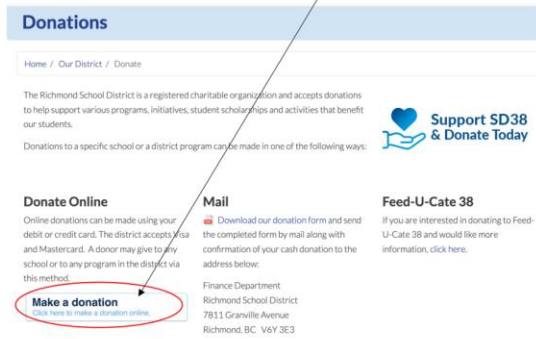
Donations

Home / Our District / Donate

The Richmond School District is a registered charitable organization and accepts donations to help support various programs, initiatives, student scholarships and activities that benefit our students.

Donations to a specific school or a district program can be made in one of the following ways:

Support SD38 & Donate Today

Donate Online

Online donations can be made using your debit or credit card. The district accepts Visa and Mastercard. A donor may give to any school or to any program in the district via this method.

Make a donation
Click here to make a donation online.

Mail

Download our donation form and send the completed form by mail along with confirmation of your cash donation to the address below:

Finance Department
Richmond School District
7811 Granville Avenue
Richmond, BC V6Y 3E3

Feed-U-Cate 38

If you are interested in donating to Feed-U-Cate 38 and would like more information, click here.